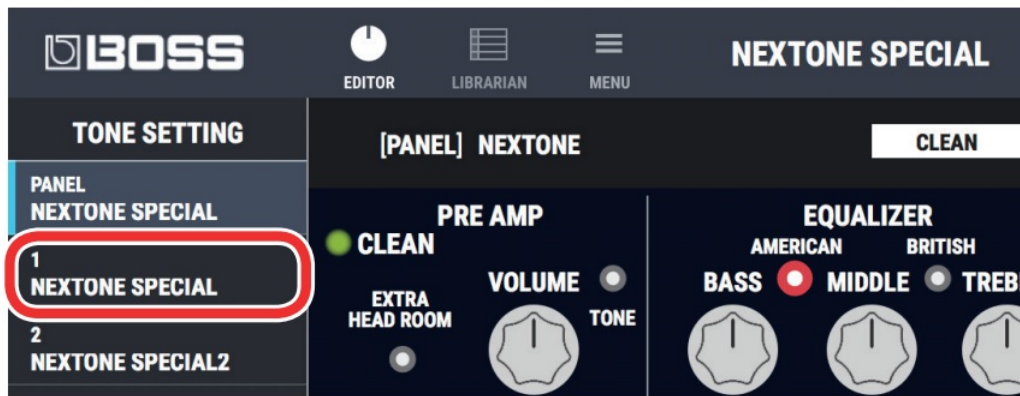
BOSS

EDITOR

LIBRARIAN

MENU

NEXTONE SPECIAL

TONE SETTING

PANEL
NEXTONE SPECIAL

1
NEXTONE SPECIAL

2
NEXTONE SPECIAL2

[PANEL] NEXTONE

CLEAN

PRE AMP

CLEAN

EXTRA HEAD ROOM

VOLUME

TONE

EQUALIZER

AMERICAN

BRITISH

BASS

MIDDLE

TREB